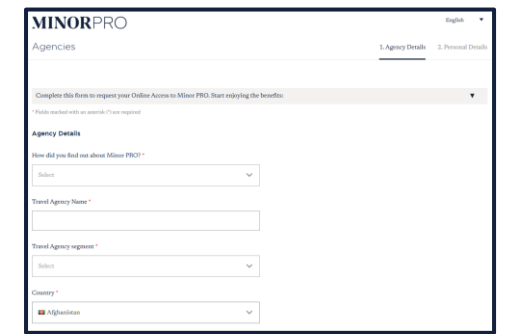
MINORPRO

English ▼

Agencies

1. Agency Details 2. Personal Details

Complete this form to request your Online Access to Minor PRO. Start enjoying the benefits: ▼

* Fields marked with an asterisk (*) are required

Agency Details

How did you find out about Minor PRO? *

Select

Travel Agency Name *

Travel Agency segment *

Select

Country *

Afghanistan